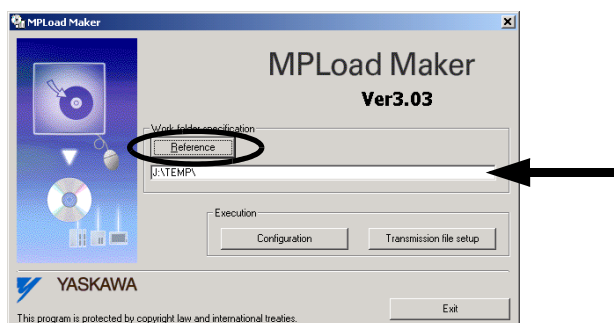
MPLoad Maker

MPLoad Maker

Ver3.03

Work folder specification

Reference

J:\TEMP\

Execution

Configuration

Transmission file setup

YASKAWA

Exit

This program is protected by copyright law and international treaties.